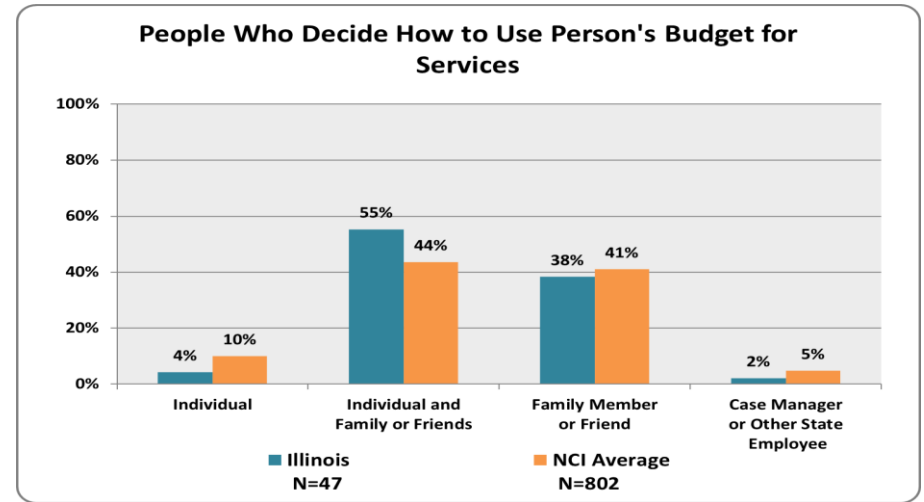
People Who Decide How to Use Person's Budget for Services

100%
80%
60%
40%
20%
0%

4%
10%
55%
44%
38%
41%
2%
5%

Individual
Individual and Family or Friends
Family Member or Friend
Case Manager or Other State Employee

Illinois N=47
NCI Average N=802